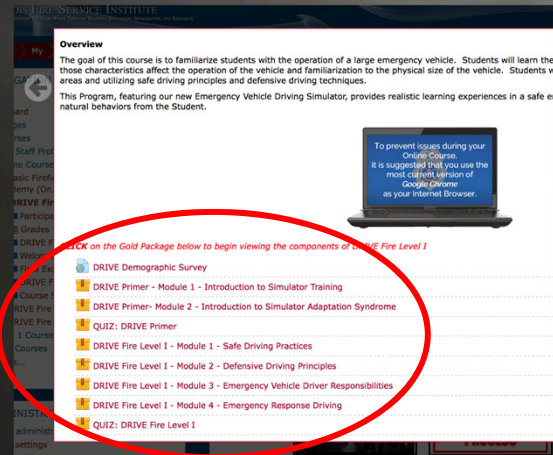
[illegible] FIRE SERVICE INSTITUTE

My

Overview

The goal of this course is to familiarize students with the operation of a large emergency vehicle. Students will learn the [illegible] those characteristics affect the operation of the vehicle and familiarization to the physical size of the vehicle. Students w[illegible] areas and utilizing safe driving principles and defensive driving techniques.

This Program, featuring our new Emergency Vehicle Driving Simulator, provides realistic learning experiences in a safe en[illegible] natural behaviors from the Student.

To prevent issues during your Online Course, it is suggested that you use the most current version of Google Chrome as your Internet Browser.

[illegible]ICK on the Gold Package below to begin viewing the components of DRIVE Fire Level I

DRIVE Demographic Survey

DRIVE Primer - Module 1 - Introduction to Simulator Training

DRIVE Primer- Module 2 - Introduction to Simulator Adaptation Syndrome

QUIZ: DRIVE Primer

DRIVE Fire Level I - Module 1 - Safe Driving Practices

DRIVE Fire Level I - Module 2 - Defensive Driving Principles

DRIVE Fire Level I - Module 3 - Emergency Vehicle Driver Responsibilities

DRIVE Fire Level I - Module 4 - Emergency Response Driving

QUIZ: DRIVE Fire Level I

GA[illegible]
oard
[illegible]
rses
Staff Prof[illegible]
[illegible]e Course
asic Firef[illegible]
demy (On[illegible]
DRIVE Fir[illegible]
Particip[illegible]
Grades
DRIVE F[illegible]
Welco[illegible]
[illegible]
DRIVE F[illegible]
Course S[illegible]
DRIVE Fir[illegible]
DRIVE Fir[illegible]
1 Course
Courses
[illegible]
INIST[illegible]
administ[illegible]
settings